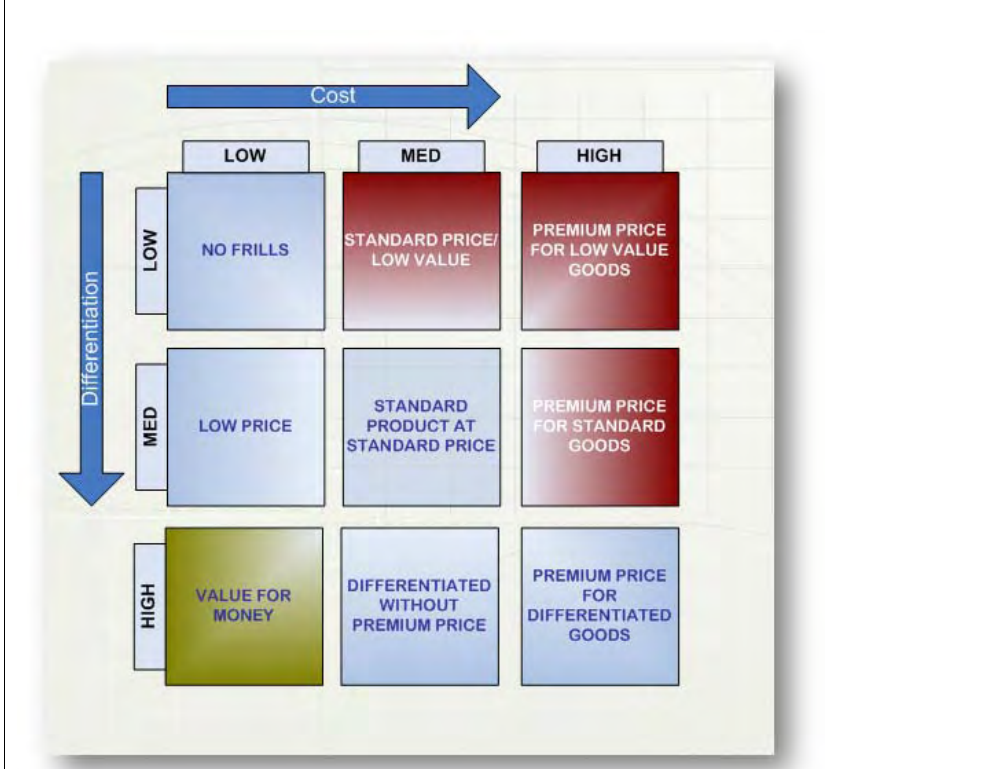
Cost

Differentiation

|  | LOW | MED | HIGH |
|---|---|---|---|
| LOW | NO FRILLS | STANDARD PRICE/ LOW VALUE | PREMIUM PRICE FOR LOW VALUE GOODS |
| MED | LOW PRICE | STANDARD PRODUCT AT STANDARD PRICE | PREMIUM PRICE FOR STANDARD GOODS |
| HIGH | VALUE FOR MONEY | DIFFERENTIATED WITHOUT PREMIUM PRICE | PREMIUM PRICE FOR DIFFERENTIATED GOODS |